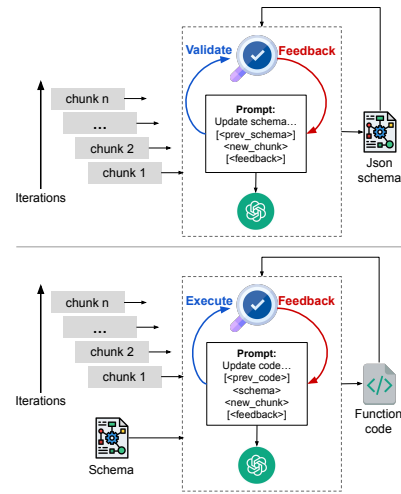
Validate

Feedback

chunk n

...

chunk 2

chunk 1

Prompt:
Update schema...
[<prev_schema>]
<new_chunk>
[<feedback>]

Json schema

Iterations

chunk n

...

chunk 2

chunk 1

Execute

Feedback

Prompt:
Update code...
[<prev_code>]
<schema>
<new_chunk>
[<feedback>]

Function code

Iterations

Schema